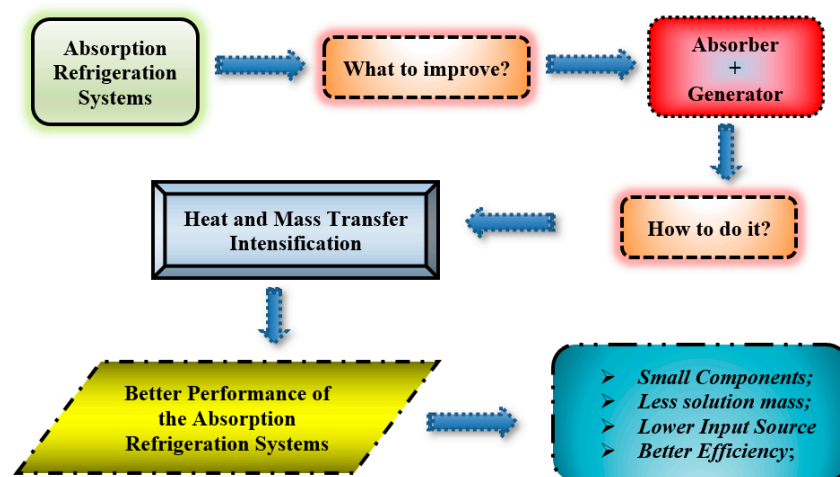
Absorption Refrigeration Systems

What to improve?

Absorber + Generator

How to do it?

Heat and Mass Transfer Intensification

Better Performance of the Absorption Refrigeration Systems

- Small Components;
- Less solution mass;
- Lower Input Source
- Better Efficiency;